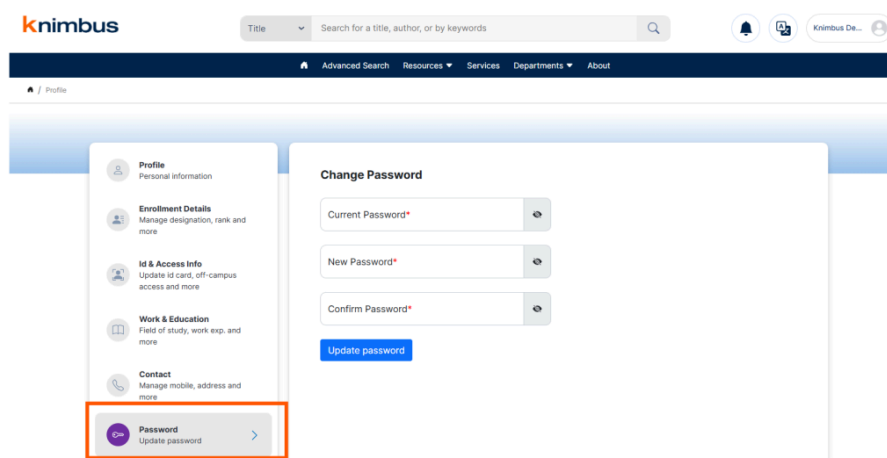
knimbus

Title

Search for a title, author, or by keywords

Knimbus De...

Advanced Search Resources Services Departments About

/ Profile

Profile
Personal information

Enrollment Details
Manage designation, rank and more

Id & Access Info
Update id card, off-campus access and more

Work & Education
Field of study, work exp. and more

Contact
Manage mobile, address and more

Password
Update password

Change Password

Current Password*

New Password*

Confirm Password*

Update password